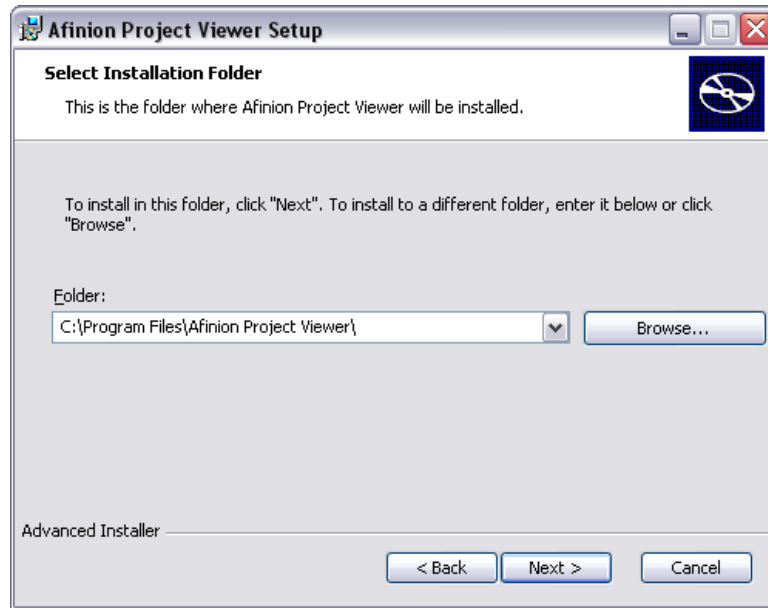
Afinion Project Viewer Setup

Select Installation Folder

This is the folder where Afinion Project Viewer will be installed.

To install in this folder, click "Next". To install to a different folder, enter it below or click "Browse".

Folder:

C:\Program Files\Afinion Project Viewer\

Browse...

Advanced Installer

< Back

Next >

Cancel